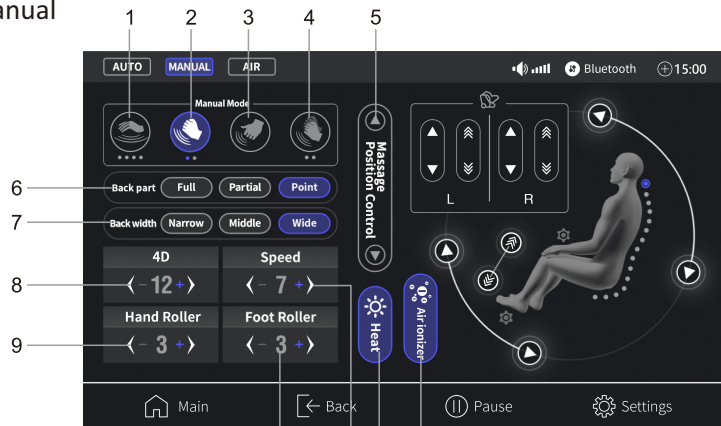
anual

1 2 3 4 5

AUTO MANUAL AIR

Bluetooth 15:00

Manual Mode

Massage Position Control

6 Back part Full Partial Point

7 Back width Narrow Middle Wide

L R

4D
8 ‹ − 12 + ›

Speed
‹ − 7 + ›

Hand Roller
9 ‹ − 3 + ›

Foot Roller
‹ − 3 + ›

Heat

Air ionizer

Main Back Pause Settings